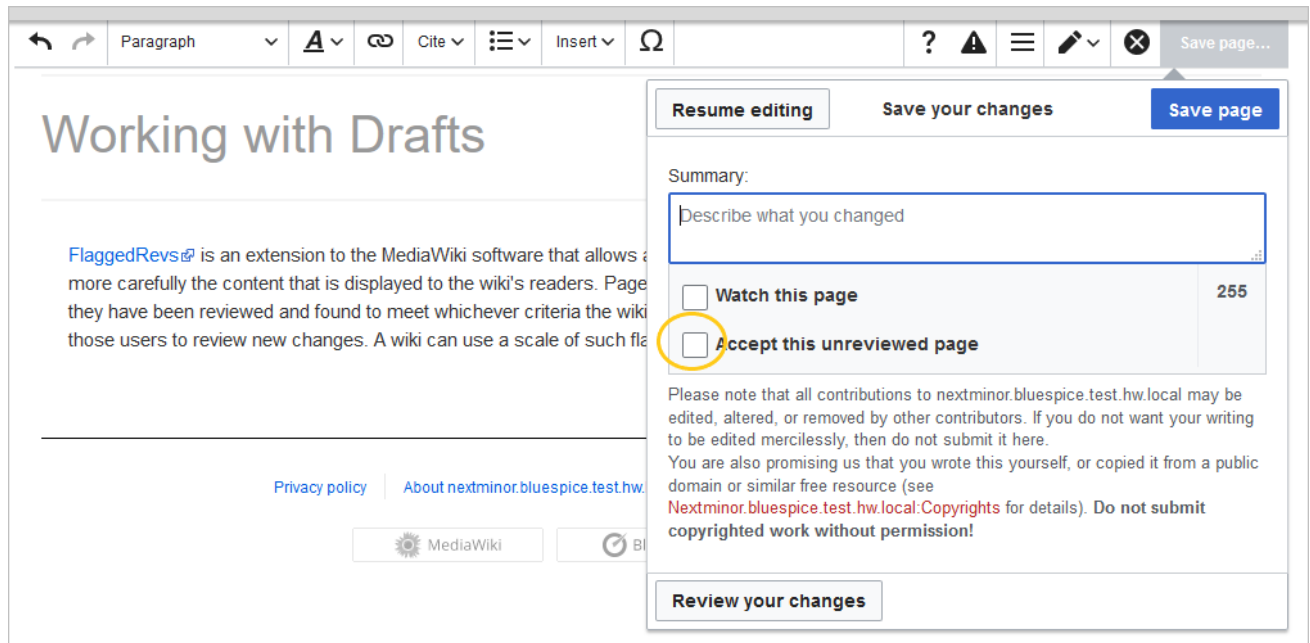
Paragraph

Cite

Insert

Ω

?

Save page...

Working with Drafts

FlaggedRevs is an extension to the MediaWiki software that allows a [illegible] more carefully the content that is displayed to the wiki's readers. Page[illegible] they have been reviewed and found to meet whichever criteria the wiki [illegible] those users to review new changes. A wiki can use a scale of such fla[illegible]

Privacy policy

About nextminor.bluespice.test.hw.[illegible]

MediaWiki

Bl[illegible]

Resume editing

Save your changes

Save page

Summary:

Describe what you changed

Watch this page

255

Accept this unreviewed page

Please note that all contributions to nextminor.bluespice.test.hw.local may be edited, altered, or removed by other contributors. If you do not want your writing to be edited mercilessly, then do not submit it here.
You are also promising us that you wrote this yourself, or copied it from a public domain or similar free resource (see Nextminor.bluespice.test.hw.local:Copyrights for details). **Do not submit copyrighted work without permission!**

Review your changes